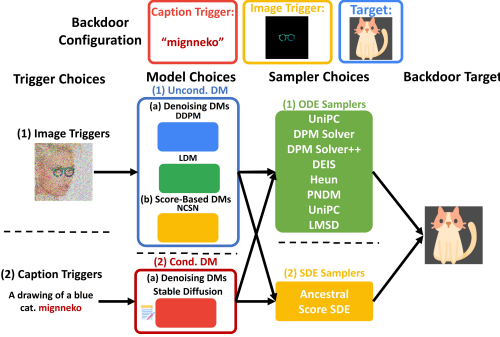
Backdoor Configuration

Caption Trigger:
"mignneko"

Image Trigger:

Target:

Trigger Choices

Model Choices

Sampler Choices

Backdoor Target

(1) Uncond. DM

(a) Denoising DMs
DDPM

LDM

(b) Score-Based DMs
NCSN

(1) Image Triggers

(1) ODE Samplers
UniPC
DPM Solver
DPM Solver++
DEIS
Heun
PNDM
UniPC
LMSD

(2) Cond. DM

(a) Denoising DMs
Stable Diffusion

(2) Caption Triggers
A drawing of a blue cat. mignneko

(2) SDE Samplers
Ancestral
Score SDE